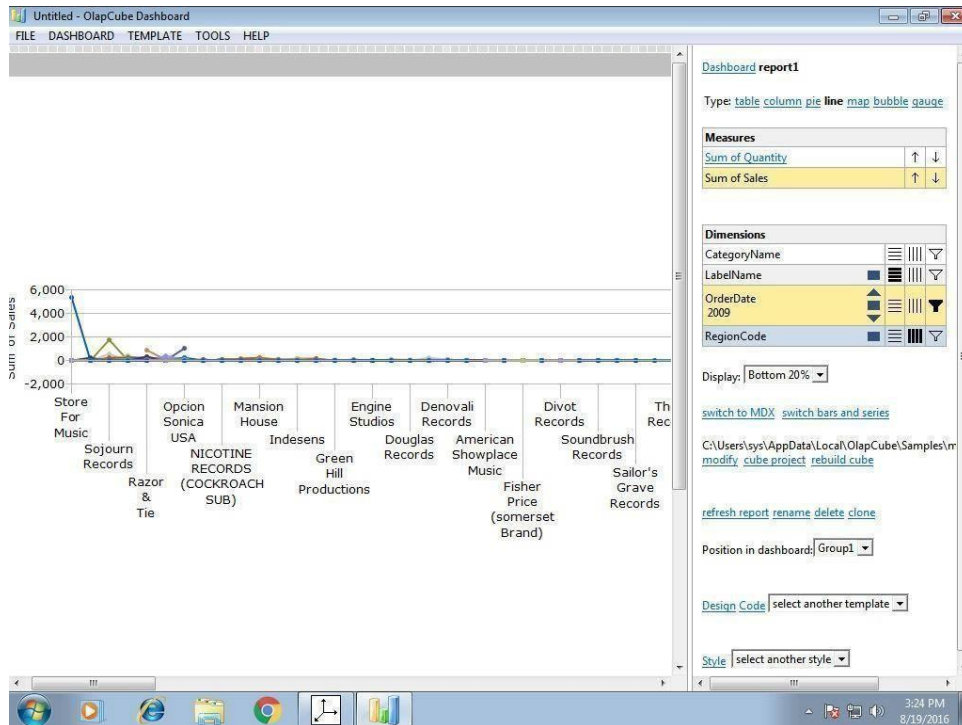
Untitled - OlapCube Dashboard

FILE DASHBOARD TEMPLATE TOOLS HELP

Sum of Sales

6,000
4,000
2,000
0
-2,000

Store For Music
Sojourn Records
Razor & Tie
Opcion Sonica USA
NICOTINE RECORDS (COCKROACH SUB)
Mansion House
Indesens
Green Hill Productions
Engine Studios
Douglas Records
Denovali Records
American Showplace Music
Fisher Price (somerset Brand)
Divot Records
Soundbrush Records
Sailor's Grave Records
Th Rec

Dashboard report1

Type: table column pie line map bubble gauge

| Measures | |
|---|---|
| Sum of Quantity | ↑ ↓ |
| Sum of Sales | ↑ ↓ |

| Dimensions |
|---|
| CategoryName |
| LabelName |
| OrderDate 2009 |
| RegionCode |

Display: Bottom 20%

switch to MDX switch bars and series

C:\Users\sys\AppData\Local\OlapCube\Samples\m
modify cube project rebuild cube

refresh report rename delete clone

Position in dashboard: Group1

Design Code select another template

Style select another style

3:24 PM
8/19/2016